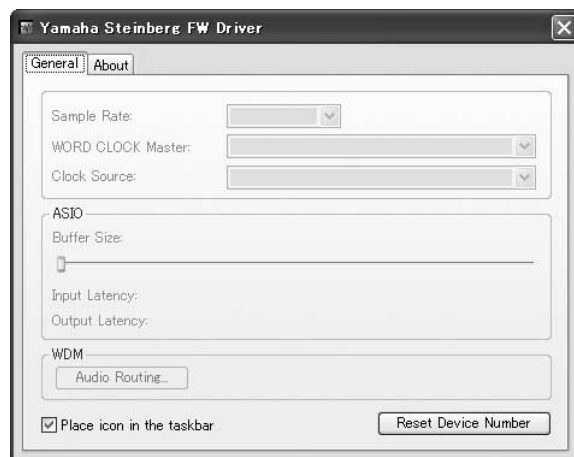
Yamaha Steinberg FW Driver

General About

Sample Rate:

WORD CLOCK Master:

Clock Source:

ASIO

Buffer Size:

Input Latency:

Output Latency:

WDM

Audio Routing...

Place icon in the taskbar

Reset Device Number